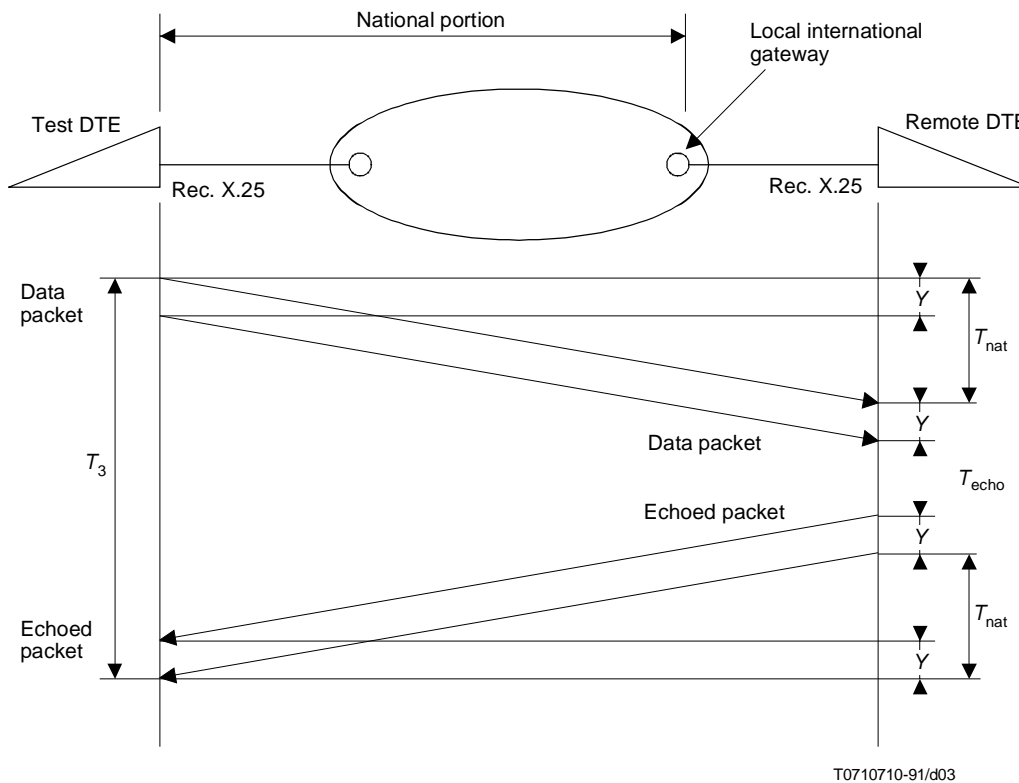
National portion

Local international gateway

Test DTE

Remote DTE

Rec. X.25

Rec. X.25

Data packet

Y

$T_{nat}$

Y

Data packet

$T_3$

$T_{echo}$

Echoed packet

Y

$T_{nat}$

Echoed packet

Y

T0710710-91/d03